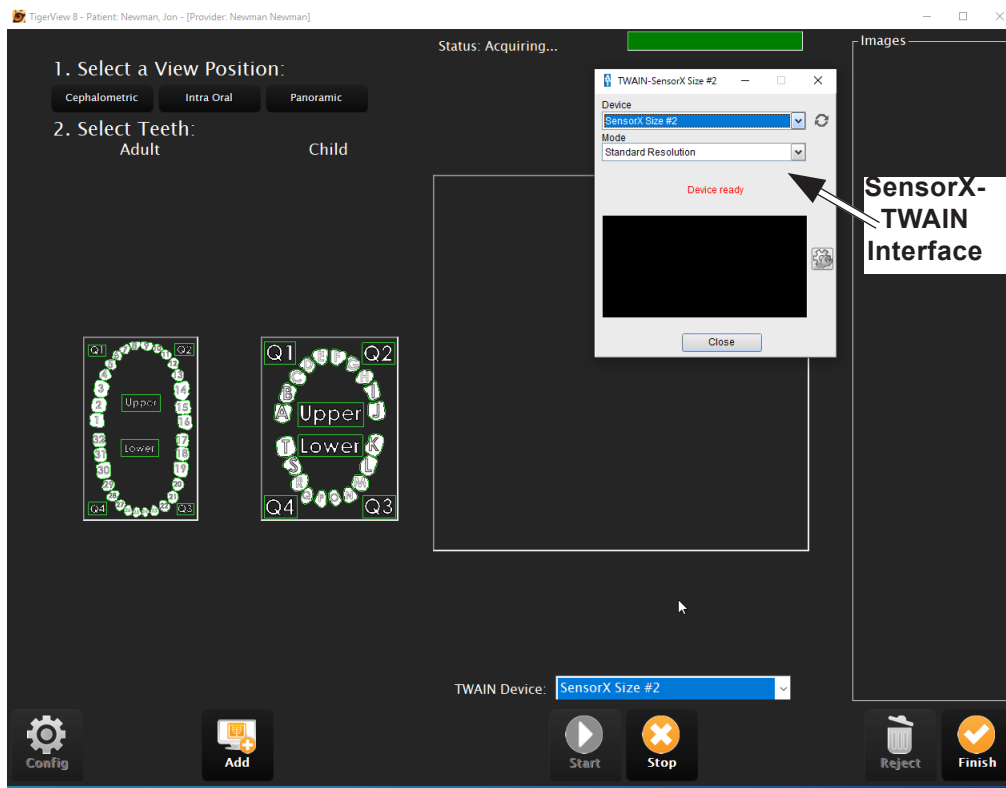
TigerView 8 - Patient: Newman, Jon - [Provider: Newman Newman]

Status: Acquiring...

Images

1. Select a View Position:

Cephalometric
Intra Oral
Panoramic

2. Select Teeth:

Adult
Child

Q1 Q2 Upper Lower Q4 Q3

1 2 3 4 5 6 7 8 9 10 11 12 13 14 15 16 17 18 19 20 21 22 23 24 25 26 27 28 29 30 31 32

Q1 Q2 A B C D E F G H I J Upper Lower T S R Q P O N M L K Q4 Q3

TWAIN-SensorX Size #2

Device
SensorX Size #2

Mode
Standard Resolution

Device ready

Close

SensorX-TWAIN Interface

TWAIN Device: SensorX Size #2

Config
Add
Start
Stop
Reject
Finish